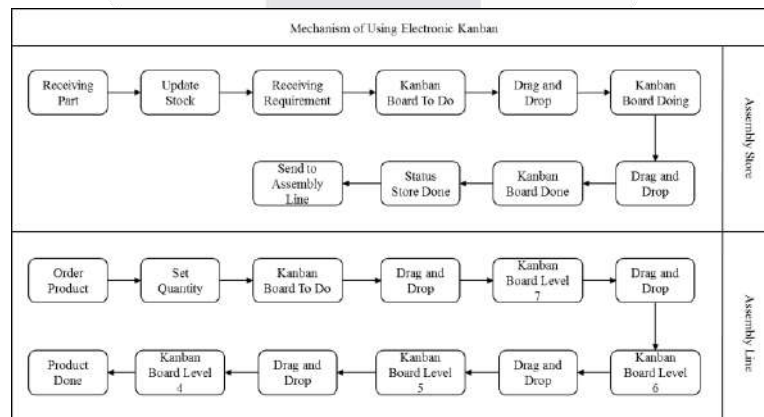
Mechanism of Using Electronic Kanban

Receiving Part

Update Stock

Receiving Requirement

Kanban Board To Do

Drag and Drop

Kanban Board Doing

Drag and Drop

Kanban Board Done

Status Store Done

Send to Assembly Line

Assembly Store

Order Product

Set Quantity

Kanban Board To Do

Drag and Drop

Kanban Board Level 7

Drag and Drop

Kanban Board Level 6

Drag and Drop

Kanban Board Level 5

Drag and Drop

Kanban Board Level 4

Product Done

Assembly Line